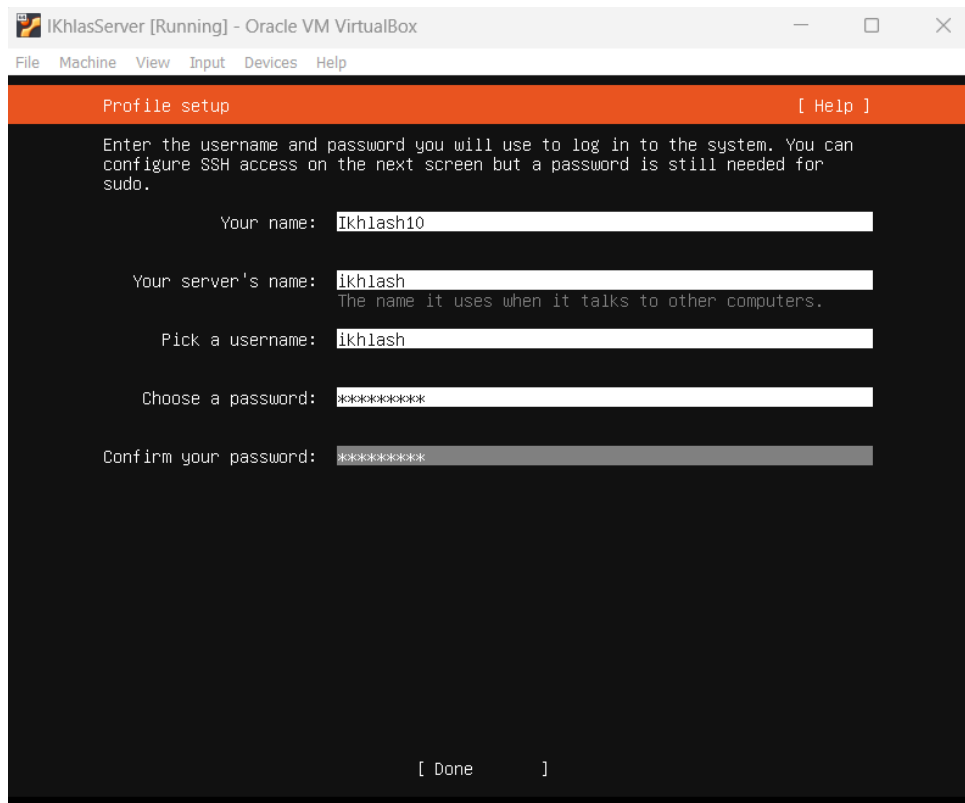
IKhlasServer [Running] - Oracle VM VirtualBox

File Machine View Input Devices Help

Profile setup [ Help ]

Enter the username and password you will use to log in to the system. You can configure SSH access on the next screen but a password is still needed for sudo.

Your name: Ikhlash10

Your server's name: ikhlash
The name it uses when it talks to other computers.

Pick a username: ikhlash

Choose a password: *********

Confirm your password: *********

[ Done ]